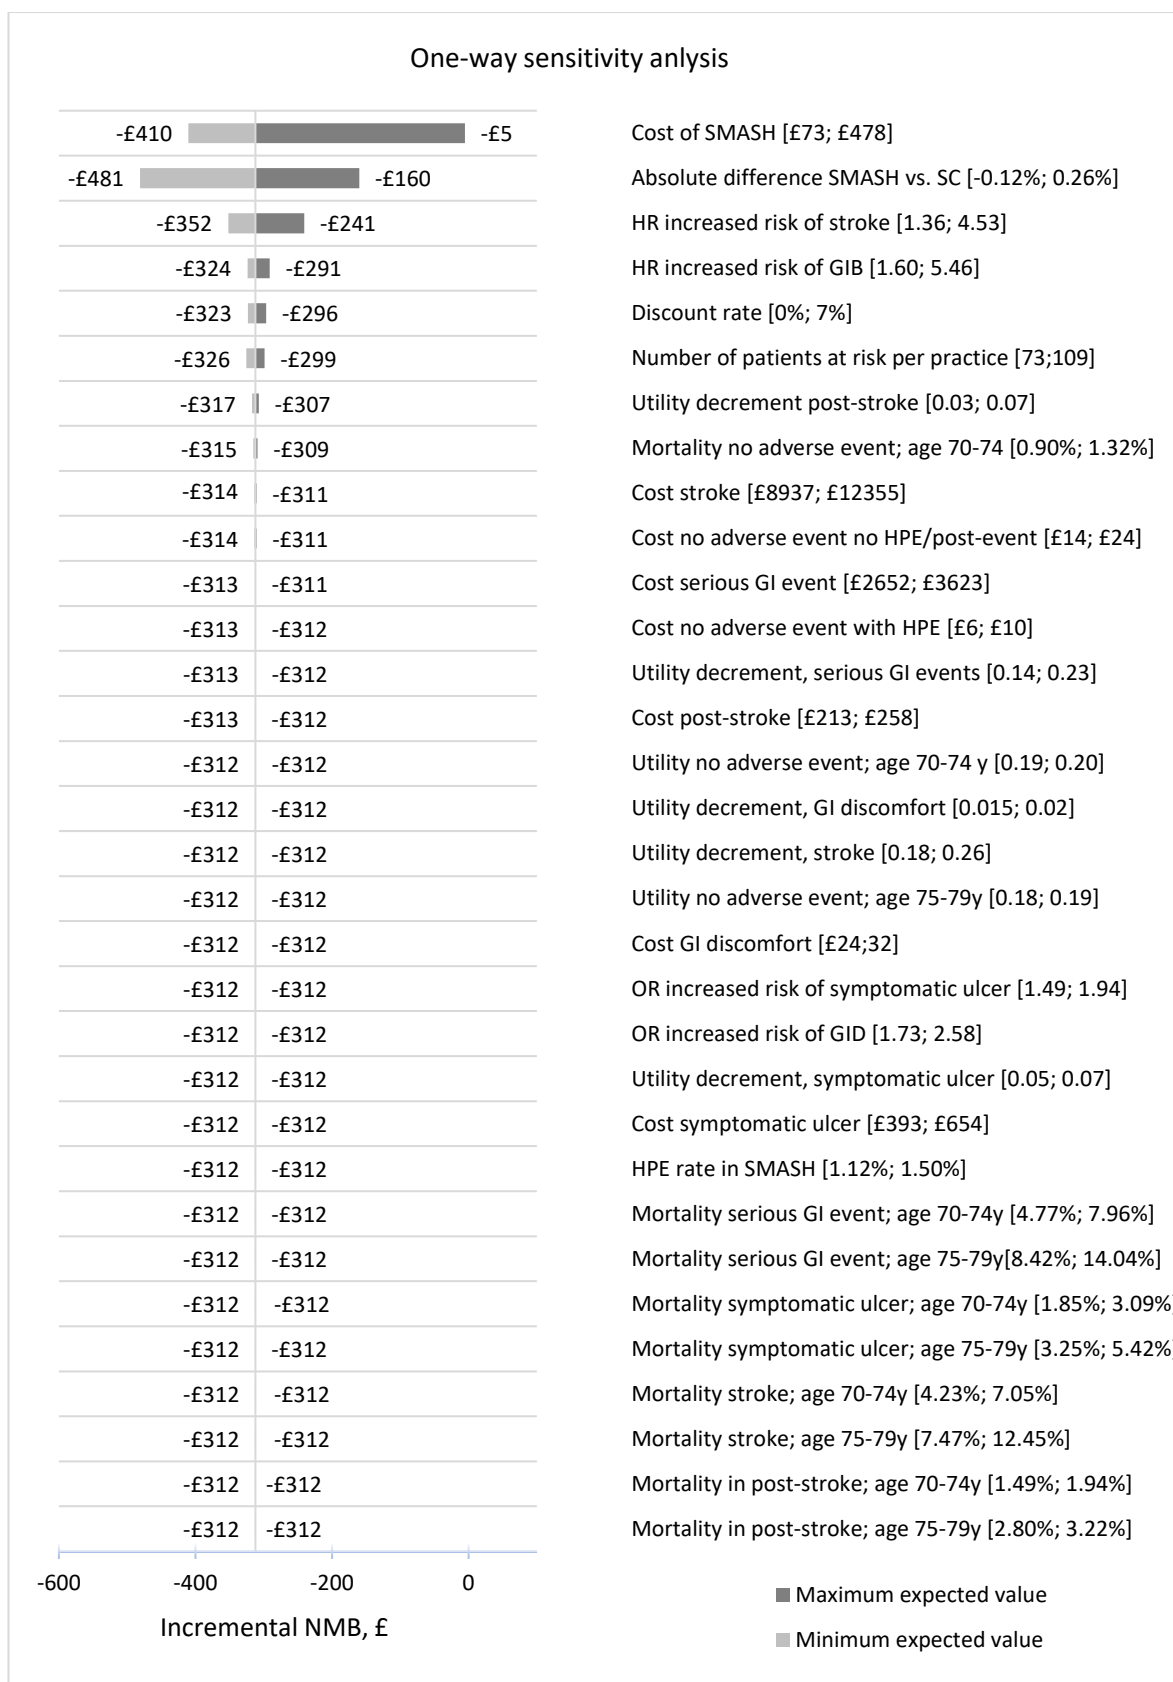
One-way sensitivity anlysis

-£410 -£5 Cost of SMASH [£73; £478]
-£481 -£160 Absolute difference SMASH vs. SC [-0.12%; 0.26%]
-£352 -£241 HR increased risk of stroke [1.36; 4.53]
-£324 -£291 HR increased risk of GIB [1.60; 5.46]
-£323 -£296 Discount rate [0%; 7%]
-£326 -£299 Number of patients at risk per practice [73;109]
-£317 -£307 Utility decrement post-stroke [0.03; 0.07]
-£315 -£309 Mortality no adverse event; age 70-74 [0.90%; 1.32%]
-£314 -£311 Cost stroke [£8937; £12355]
-£314 -£311 Cost no adverse event no HPE/post-event [£14; £24]
-£313 -£311 Cost serious GI event [£2652; £3623]
-£313 -£312 Cost no adverse event with HPE [£6; £10]
-£313 -£312 Utility decrement, serious GI events [0.14; 0.23]
-£313 -£312 Cost post-stroke [£213; £258]
-£312 -£312 Utility no adverse event; age 70-74 y [0.19; 0.20]
-£312 -£312 Utility decrement, GI discomfort [0.015; 0.02]
-£312 -£312 Utility decrement, stroke [0.18; 0.26]
-£312 -£312 Utility no adverse event; age 75-79y [0.18; 0.19]
-£312 -£312 Cost GI discomfort [£24;32]
-£312 -£312 OR increased risk of symptomatic ulcer [1.49; 1.94]
-£312 -£312 OR increased risk of GID [1.73; 2.58]
-£312 -£312 Utility decrement, symptomatic ulcer [0.05; 0.07]
-£312 -£312 Cost symptomatic ulcer [£393; £654]
-£312 -£312 HPE rate in SMASH [1.12%; 1.50%]
-£312 -£312 Mortality serious GI event; age 70-74y [4.77%; 7.96%]
-£312 -£312 Mortality serious GI event; age 75-79y[8.42%; 14.04%]
-£312 -£312 Mortality symptomatic ulcer; age 70-74y [1.85%; 3.09%
-£312 -£312 Mortality symptomatic ulcer; age 75-79y [3.25%; 5.42%
-£312 -£312 Mortality stroke; age 70-74y [4.23%; 7.05%]
-£312 -£312 Mortality stroke; age 75-79y [7.47%; 12.45%]
-£312 -£312 Mortality in post-stroke; age 70-74y [1.49%; 1.94%]
-£312 -£312 Mortality in post-stroke; age 75-79y [2.80%; 3.22%]

-600 -400 -200 0
Incremental NMB, £

Maximum expected value
Minimum expected value